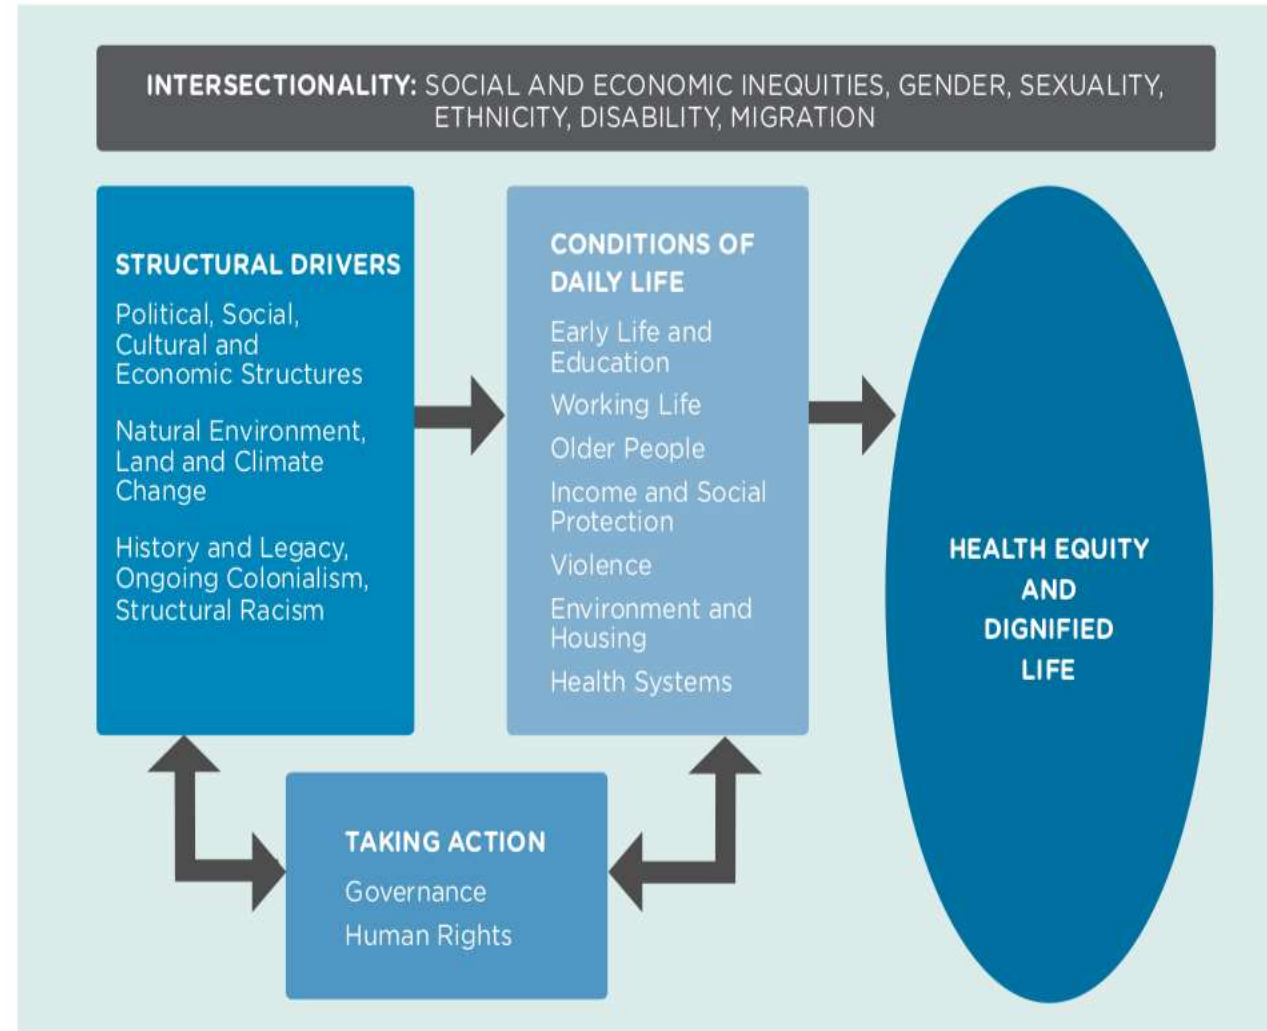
INTERSECTIONALITY: SOCIAL AND ECONOMIC INEQUITIES, GENDER, SEXUALITY, ETHNICITY, DISABILITY, MIGRATION

STRUCTURAL DRIVERS

Political, Social, Cultural and Economic Structures

Natural Environment, Land and Climate Change

History and Legacy, Ongoing Colonialism, Structural Racism

CONDITIONS OF DAILY LIFE

Early Life and Education

Working Life

Older People

Income and Social Protection

Violence

Environment and Housing

Health Systems

HEALTH EQUITY AND DIGNIFIED LIFE

TAKING ACTION

Governance

Human Rights